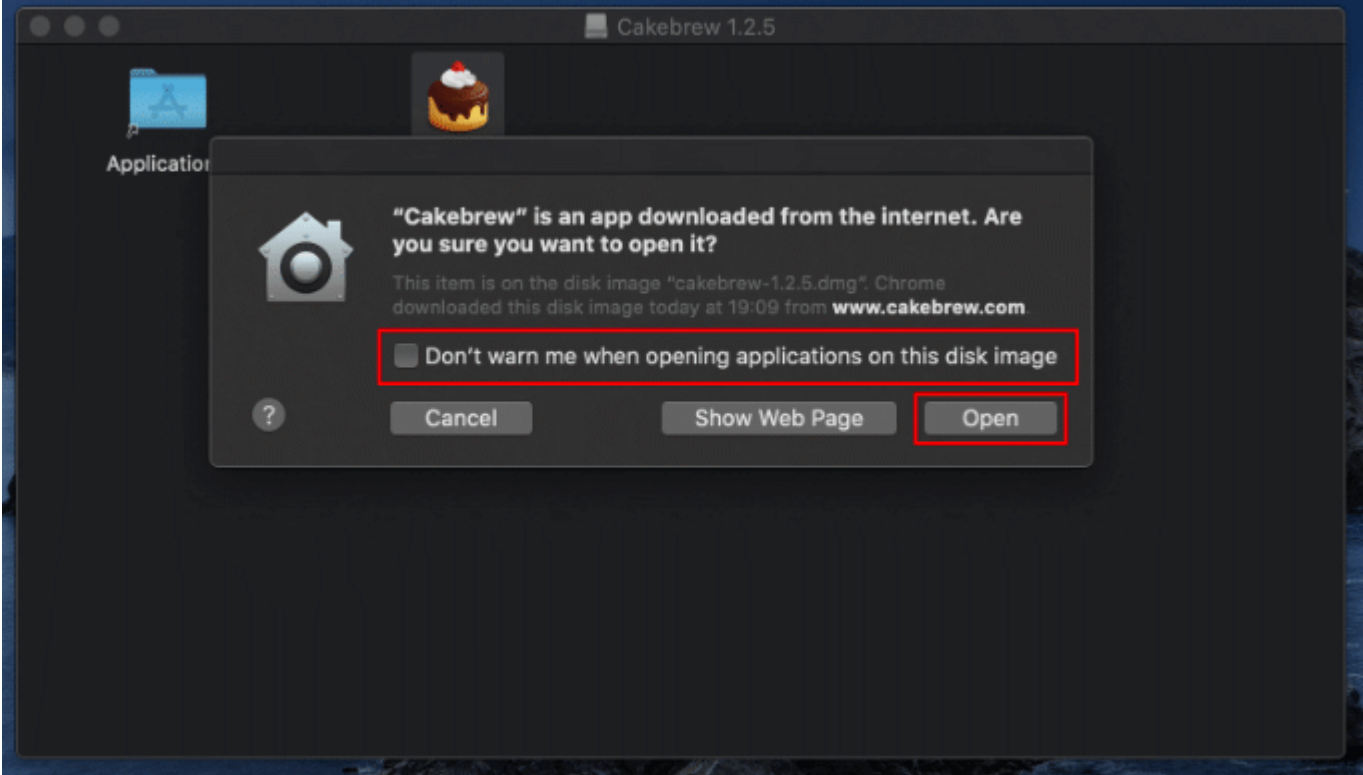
Cakebrew 1.2.5

Applicatio

“Cakebrew” is an app downloaded from the internet. Are you sure you want to open it?

This item is on the disk image “cakebrew-1.2.5.dmg”. Chrome downloaded this disk image today at 19:09 from www.cakebrew.com.

Don’t warn me when opening applications on this disk image

?

Cancel

Show Web Page

Open